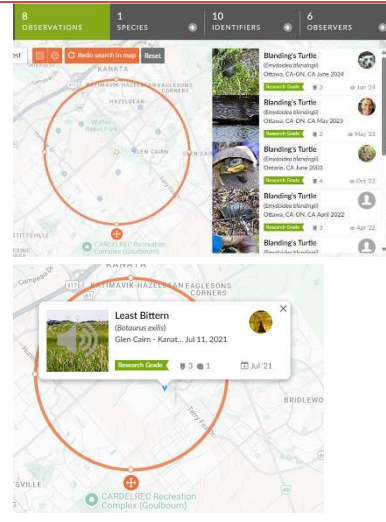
8 OBSERVATIONS
1 SPECIES
10 IDENTIFIERS
6 OBSERVERS

est
Redo search in map
Reset

KANATA
KATIMAVIK-HAZELDEAN EAGLESONS CORNERS
HAZELDEAN
Walter Baker Park
GLEN CAIRN
STITTSVILLE
CARDELREC Recreation Complex (Goulbourn)

Blanding's Turtle
(Emydoidea blandingii)
Ottawa, CA-ON, CA June 2024
Research Grade 3 Jun '24

Blanding's Turtle
(Emydoidea blandingii)
Ottawa, CA-ON, CA May 2023
Research Grade 2 May '23

Blanding's Turtle
(Emydoidea blandingii)
Ontario, CA June 2003
Research Grade 4 Oct '22

Blanding's Turtle
(Emydoidea blandingii)
Ottawa, CA-ON, CA April 2022
Research Grade 2 Apr '22

Blanding's Turtle
(Emydoidea blandingii)

Campeau Dr
417
KATIMAVIK-HAZELDEAN EAGLESONS CORNERS

Least Bittern
(Botaurus exilis)
Glen Cairn - Kanat... Jul 11, 2021
Research Grade 3 1 Jul '21

Terry Fox Dr
BRIDLEWO
SVILLE
CARDELREC Recreation Complex (Goulbourn)